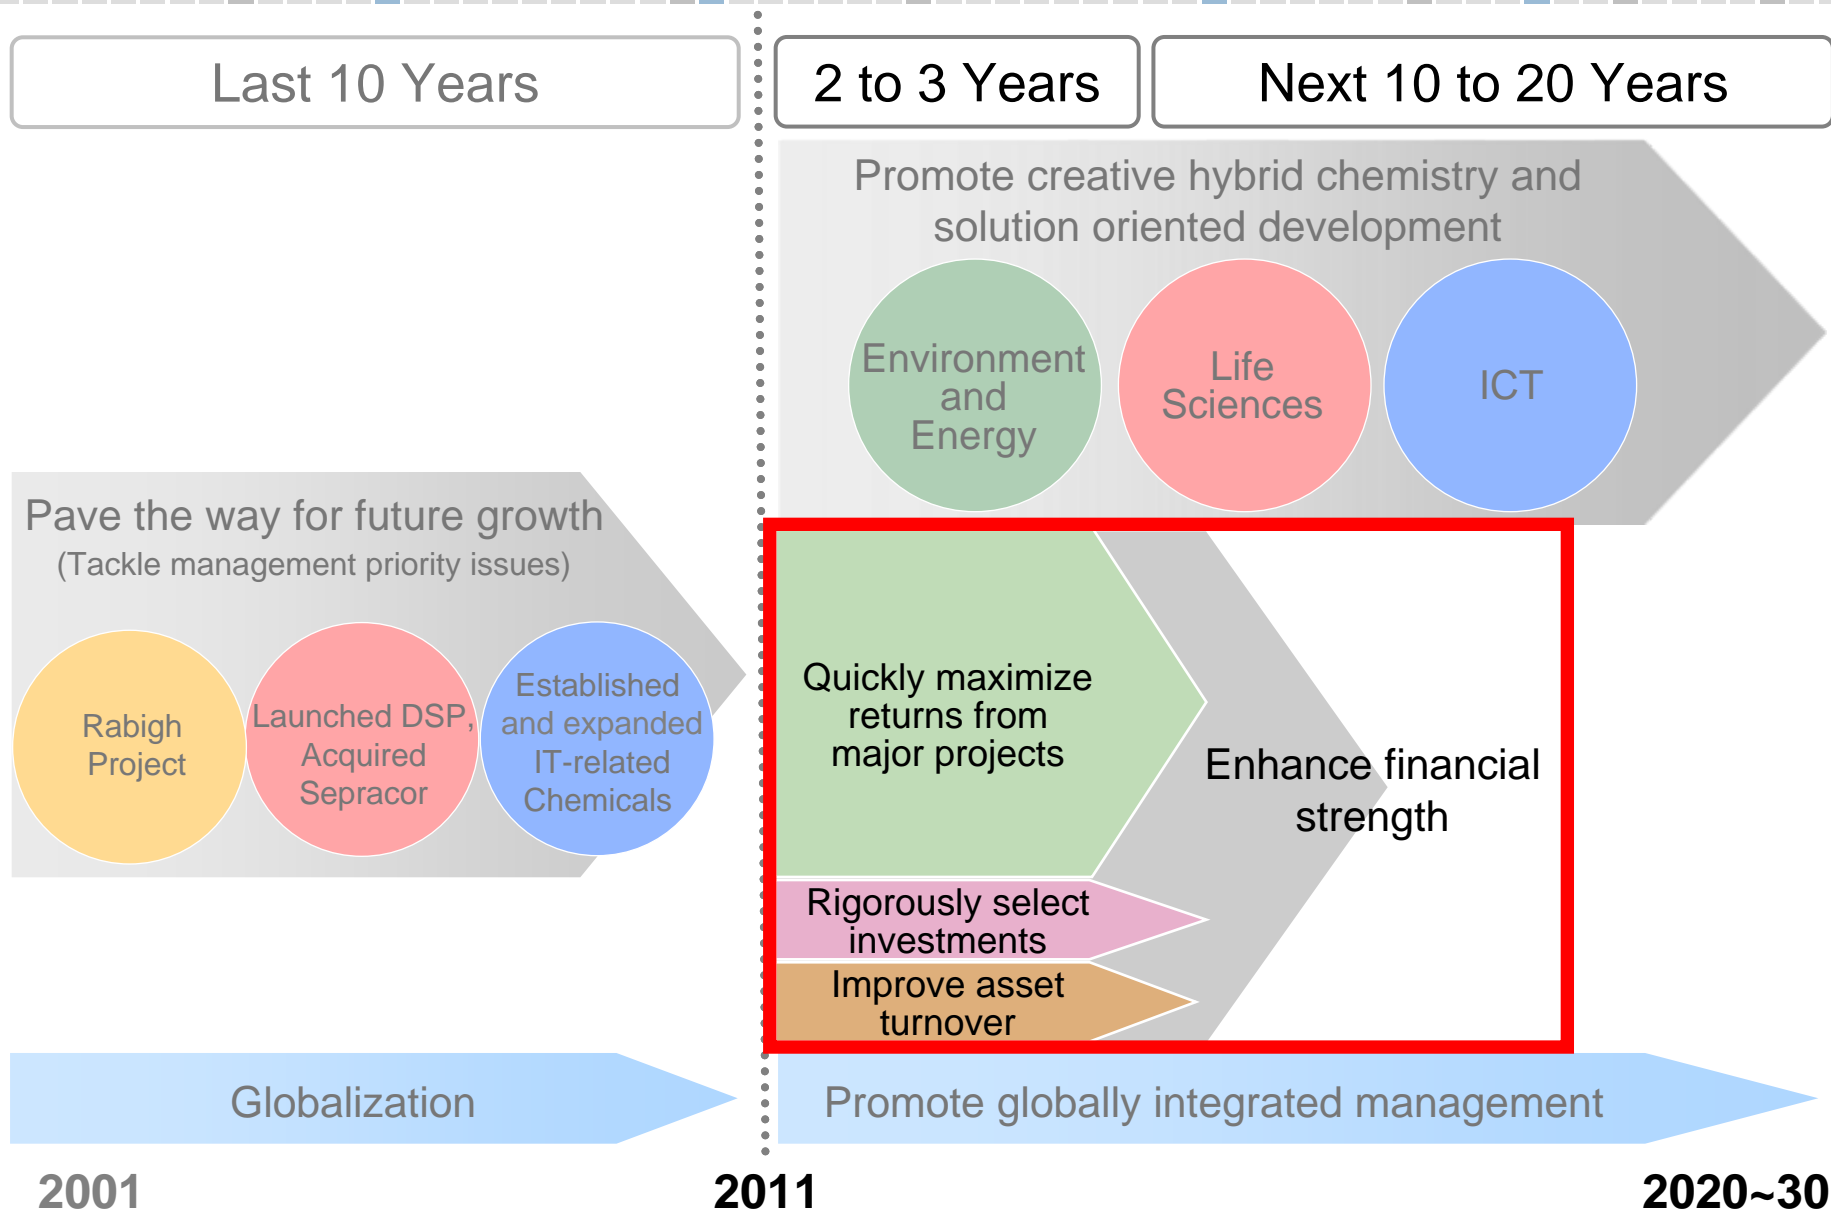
Last 10 Years

2 to 3 Years

Next 10 to 20 Years

Promote creative hybrid chemistry and solution oriented development

Environment and Energy

Life Sciences

ICT

Pave the way for future growth
(Tackle management priority issues)

Rabigh Project

Launched DSP, Acquired Sepracor

Established and expanded IT-related Chemicals

Quickly maximize returns from major projects

Enhance financial strength

Rigorously select investments

Improve asset turnover

Globalization

Promote globally integrated management

2001

2011

2020~30